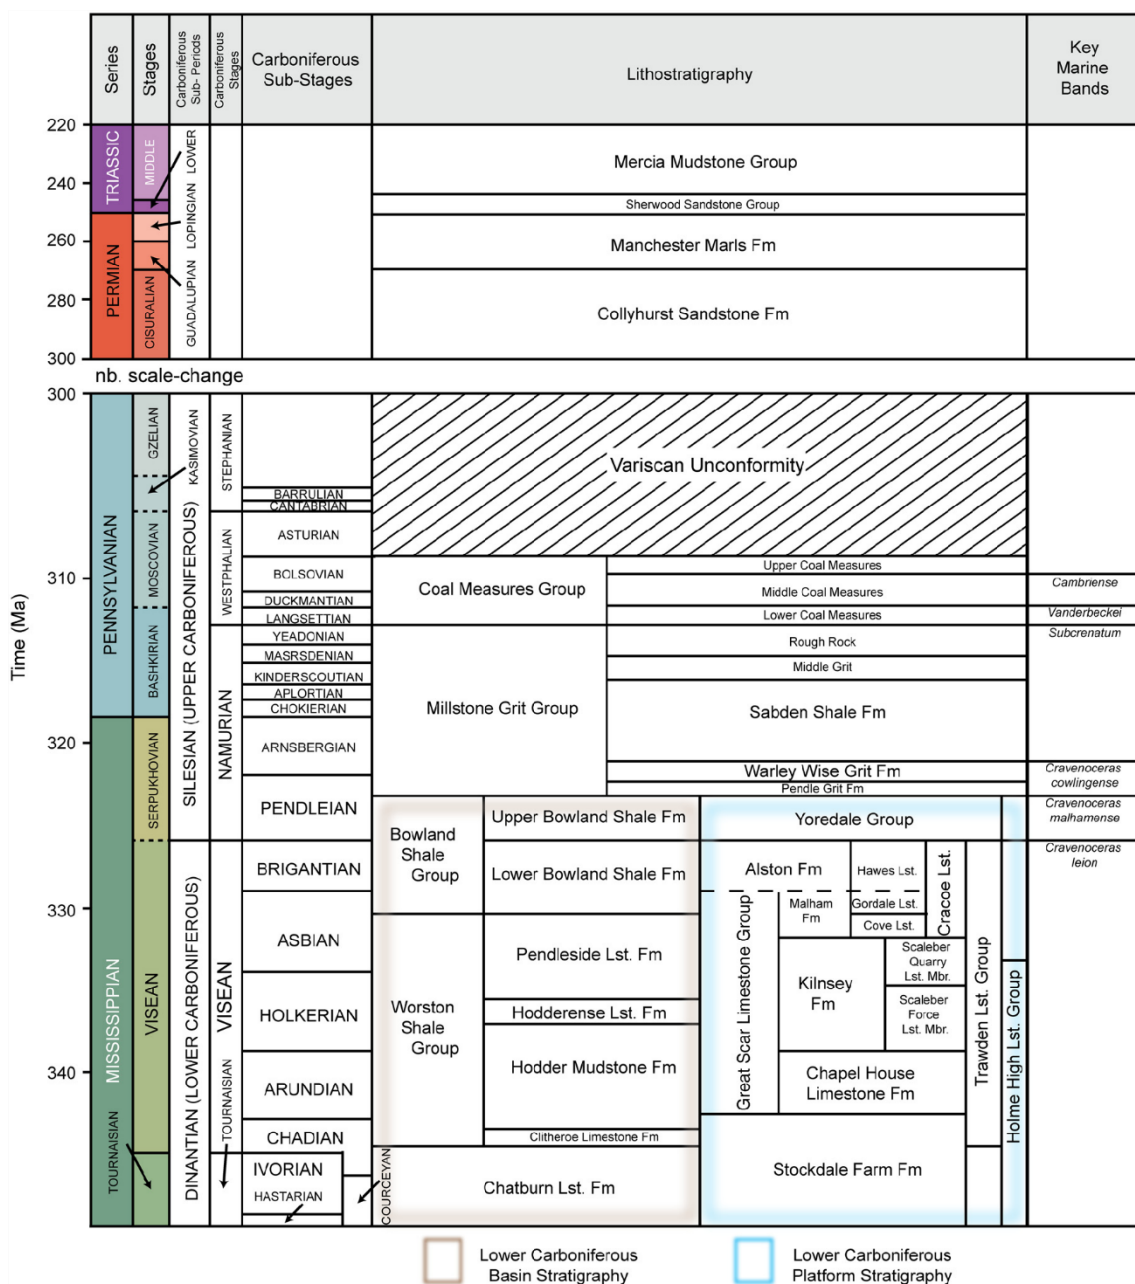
| Series | Stages | Carboniferous Sub-Periods | Carboniferous Stages | Carboniferous Sub-Stages | Lithostratigraphy | Key Marine Bands |
|---|---|---|---|---|---|---|

Time (Ma)

220
240
260
280
300

TRIASSIC
MIDDLE
LOWER
LOPINGIAN
PERMIAN
GUADALUPIAN
CISURALIAN

Mercia Mudstone Group
Sherwood Sandstone Group
Manchester Marls Fm
Collyhurst Sandstone Fm

nb. scale-change

300
310
320
330
340

PENNSYLVANIAN
GZELIAN
KASIMOVIAN
MOSCOVIAN
BASHKIRIAN
SILESIAN (UPPER CARBONIFEROUS)
STEPHANIAN
WESTPHALIAN
NAMURIAN
BARRULIAN
CANTABRIAN
ASTURIAN
BOLSOVIAN
DUCKMANTIAN
LANGSETTIAN
YEADONIAN
MASRSDENIAN
KINDERSCOUTIAN
APLORTIAN
CHOKIERIAN
ARNSBERGIAN
PENDLEIAN

Variscan Unconformity

Coal Measures Group
Upper Coal Measures
Middle Coal Measures
Lower Coal Measures
Millstone Grit Group
Rough Rock
Middle Grit
Sabden Shale Fm
Warley Wise Grit Fm
Pendle Grit Fm

Cambriense
Vanderbeckei
Subcrenatum
Cravenoceras cowlingense
Cravenoceras malhamense
Cravenoceras leion

MISSISSIPPIAN
SERPUKHOVIAN
VISEAN
TOURNAISIAN
DINANTIAN (LOWER CARBONIFEROUS)
VISEAN
TOURNAISIAN
BRIGANTIAN
ASBIAN
HOLKERIAN
ARUNDIAN
CHADIAN
IVORIAN
HASTARIAN
COURCEYAN

Bowland Shale Group
Upper Bowland Shale Fm
Lower Bowland Shale Fm
Worston Shale Group
Pendleside Lst. Fm
Hodderense Lst. Fm
Hodder Mudstone Fm
Clitheroe Limestone Fm
Chatburn Lst. Fm

Yoredale Group
Alston Fm
Hawes Lst.
Gordale Lst.
Cove Lst.
Cracoe Lst.
Malham Fm
Great Scar Limestone Group
Kilnsey Fm
Scaleber Quarry Lst. Mbr.
Scaleber Force Lst. Mbr.
Chapel House Limestone Fm
Trawden Lst. Group
Holme High Lst. Group
Stockdale Farm Fm

Lower Carboniferous Basin Stratigraphy
Lower Carboniferous Platform Stratigraphy